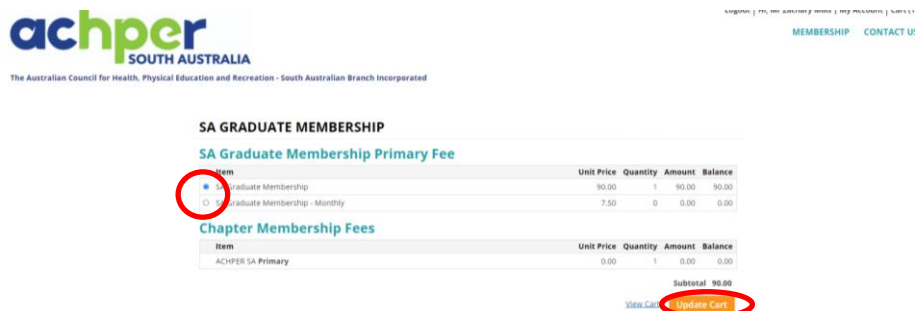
achper
SOUTH AUSTRALIA
The Australian Council for Health, Physical Education and Recreation - South Australian Branch Incorporated

Logout | Hi, Mr Zachary Mills | My Account | Cart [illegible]

MEMBERSHIP CONTACT US

SA GRADUATE MEMBERSHIP

SA Graduate Membership Primary Fee

| Item | Unit Price | Quantity | Amount | Balance |
|---|---|---|---|---|
| SA Graduate Membership | 90.00 | 1 | 90.00 | 90.00 |
| SA Graduate Membership - Monthly | 7.50 | 0 | 0.00 | 0.00 |

Chapter Membership Fees

| Item | Unit Price | Quantity | Amount | Balance |
|---|---|---|---|---|
| ACHPER SA Primary | 0.00 | 1 | 0.00 | 0.00 |

Subtotal 90.00

View Cart Update Cart